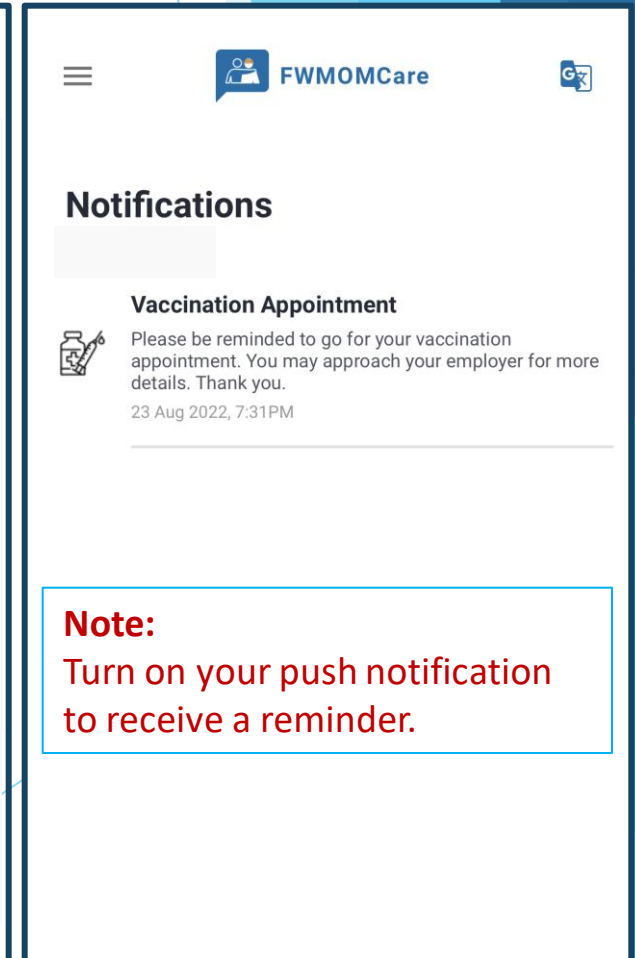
FWMOMCare

Notifications

Vaccination Appointment

Please be reminded to go for your vaccination appointment. You may approach your employer for more details. Thank you.

23 Aug 2022, 7:31PM

Note:
Turn on your push notification to receive a reminder.